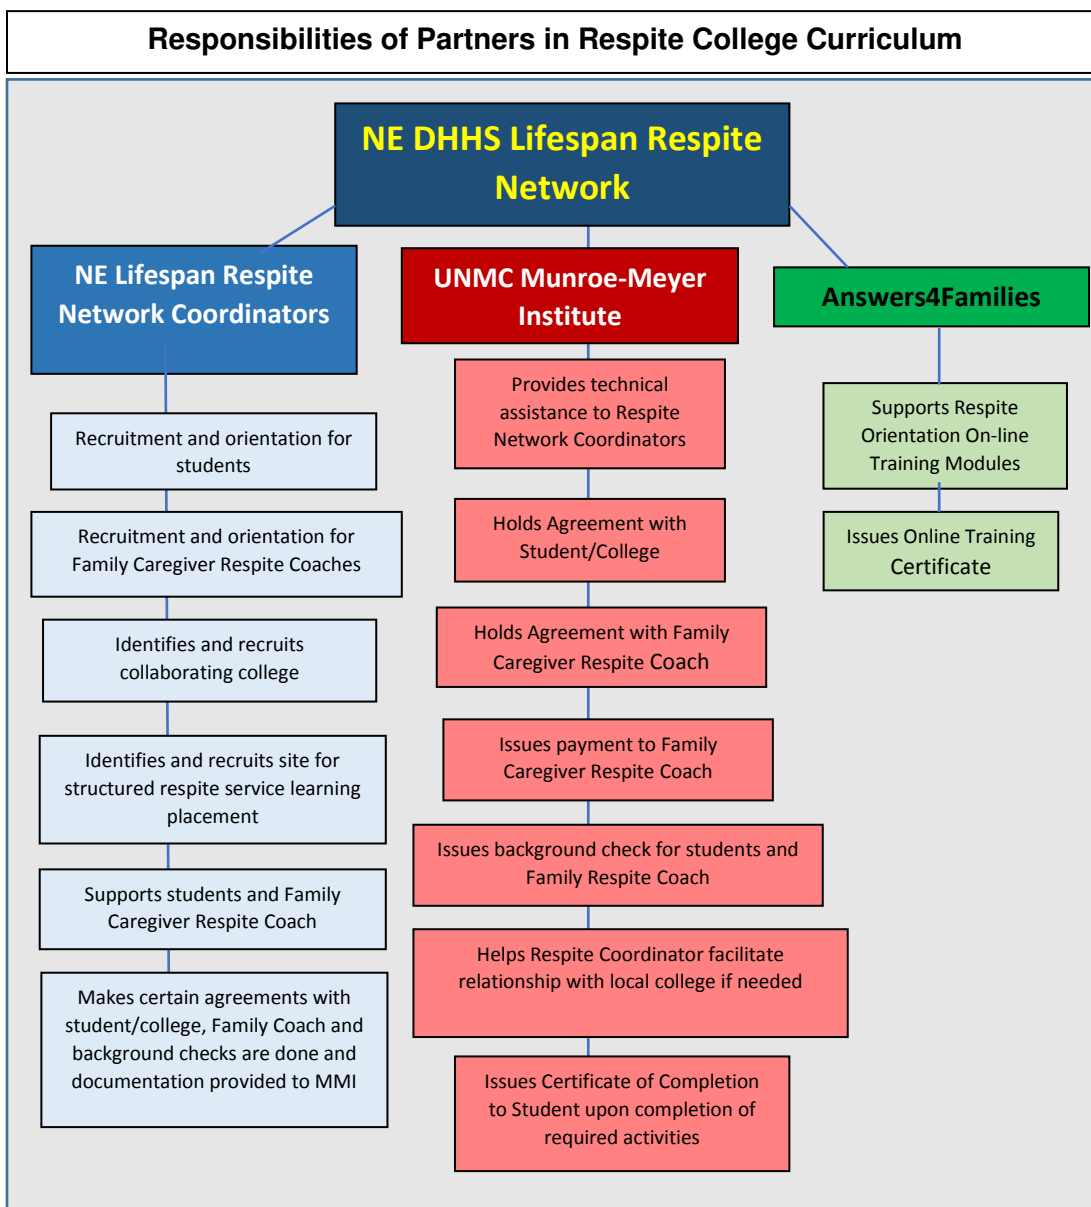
Responsibilities of Partners in Respite College Curriculum

NE DHHS Lifespan Respite Network

NE Lifespan Respite Network Coordinators

Recruitment and orientation for students

Recruitment and orientation for Family Caregiver Respite Coaches

Identifies and recruits collaborating college

Identifies and recruits site for structured respite service learning placement

Supports students and Family Caregiver Respite Coach

Makes certain agreements with student/college, Family Coach and background checks are done and documentation provided to MMI

UNMC Munroe-Meyer Institute

Provides technical assistance to Respite Network Coordinators

Holds Agreement with Student/College

Holds Agreement with Family Caregiver Respite Coach

Issues payment to Family Caregiver Respite Coach

Issues background check for students and Family Respite Coach

Helps Respite Coordinator facilitate relationship with local college if needed

Issues Certificate of Completion to Student upon completion of required activities

Answers4Families

Supports Respite Orientation On-line Training Modules

Issues Online Training Certificate